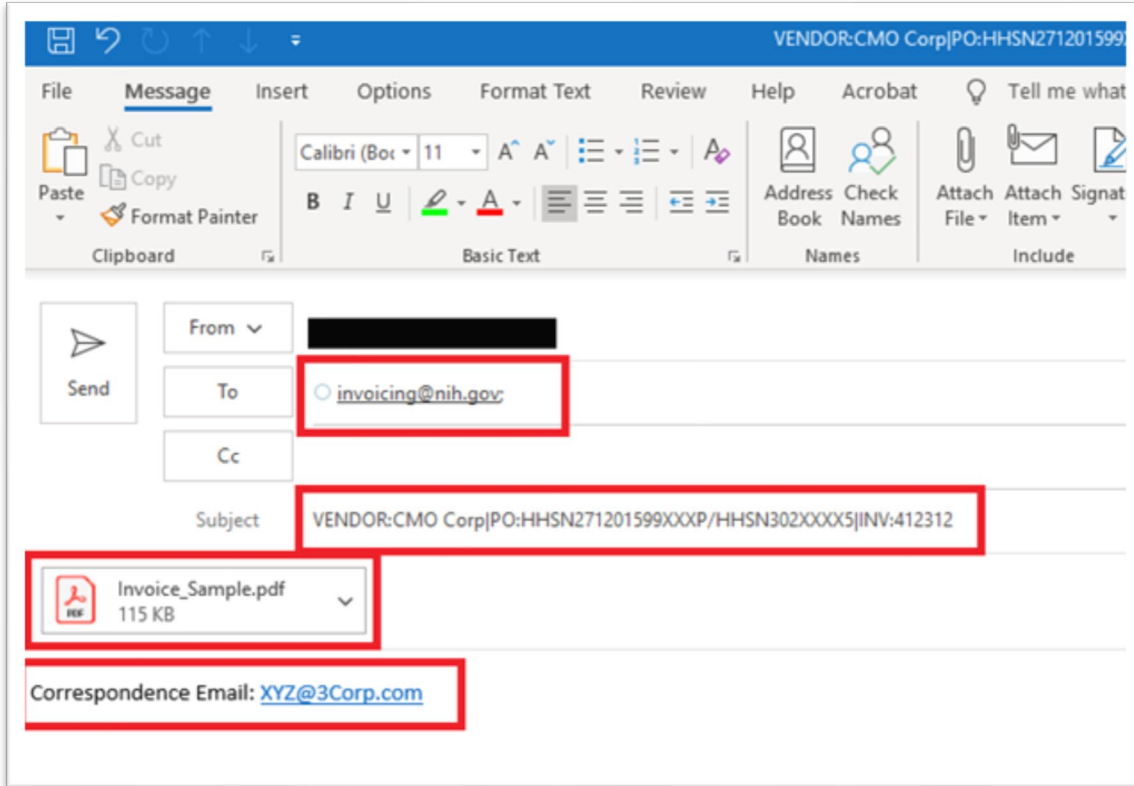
VENDOR:CMO Corp|PO:HHSN27120159

File Message Insert Options Format Text Review Help Acrobat Tell me what

Paste
Cut
Copy
Format Painter
Clipboard

Calibri (Boc 11
B I U
Basic Text

Address Book
Check Names
Names

Attach File
Attach Item
Signat
Include

Send

From

To invoicing@nih.gov;

Cc

Subject VENDOR:CMO Corp|PO:HHSN271201599XXXP/HHSN302XXXX5|INV:412312

Invoice_Sample.pdf
115 KB

Correspondence Email: XYZ@3Corp.com